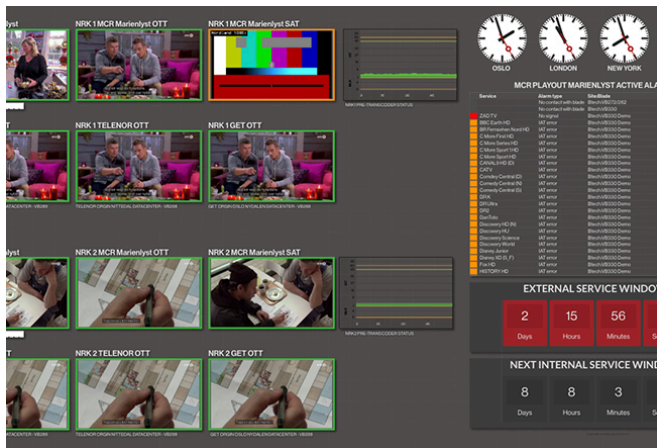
lyst

NRK 1 MCR Marienlyst OTT

NRK 1 MCR Marienlyst SAT

NRK 1 TELENOR OTT

NRK 1 GET OTT

TELENOR ORIGIN NITTEDAL DATACENTER - VB288

GET ORIGIN OSLO NYDALEN DATACENTER - VB288

lyst

NRK 2 MCR Marienlyst OTT

NRK 2 MCR Marienlyst SAT

NRK 2 TELENOR OTT

NRK 2 GET OTT

TELENOR ORIGIN NITTEDAL DATACENTER - VB288

GET ORIGIN OSLO NYDALEN DATACENTER - VB288

OSLO

LONDON

NEW YORK

MCR PLAYOUT MARIENLYST ACTIVE ALA

| Service | Alarm type | Site/Blade |
|---|---|---|
| | No contact with blade | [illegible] |
| | No contact with blade | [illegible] |
| ZAO TV | No signal | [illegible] |
| BBC Earth HD | IAT error | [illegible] Demo |
| BR Fernsehen Nord HD | IAT error | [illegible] Demo |
| C More First HD | IAT error | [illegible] Demo |
| C More Series HD | IAT error | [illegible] Demo |
| C More Sport HD | IAT error | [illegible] Demo |
| C More Stars HD | IAT error | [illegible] Demo |
| CANAL9 HD (D) | IAT error | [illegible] Demo |
| CAT's | IAT error | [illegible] Demo |
| Comedy Central (D) | IAT error | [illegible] Demo |
| Comedy Central (N) | IAT error | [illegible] Demo |
| Comedy Central (S) | IAT error | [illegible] Demo |
| DRK | IAT error | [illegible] Demo |
| DR Ultra | IAT error | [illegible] Demo |
| DR2 | IAT error | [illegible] Demo |
| Dan Folo | IAT error | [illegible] Demo |
| Discovery HD (N) | IAT error | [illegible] Demo |
| Discovery HJ | IAT error | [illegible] Demo |
| Discovery Science | IAT error | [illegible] Demo |
| Discovery World | IAT error | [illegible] Demo |
| Disney Junior | IAT error | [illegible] Demo |
| Disney XD (D, F) | IAT error | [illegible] Demo |
| Fox HD | IAT error | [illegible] Demo |
| HISTORY HD | IAT error | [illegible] Demo |

EXTERNAL SERVICE WINDO

2 Days
15 Hours
56 Minutes
Se

NEXT INTERNAL SERVICE WIND

8 Days
8 Hours
3 Minutes
Se